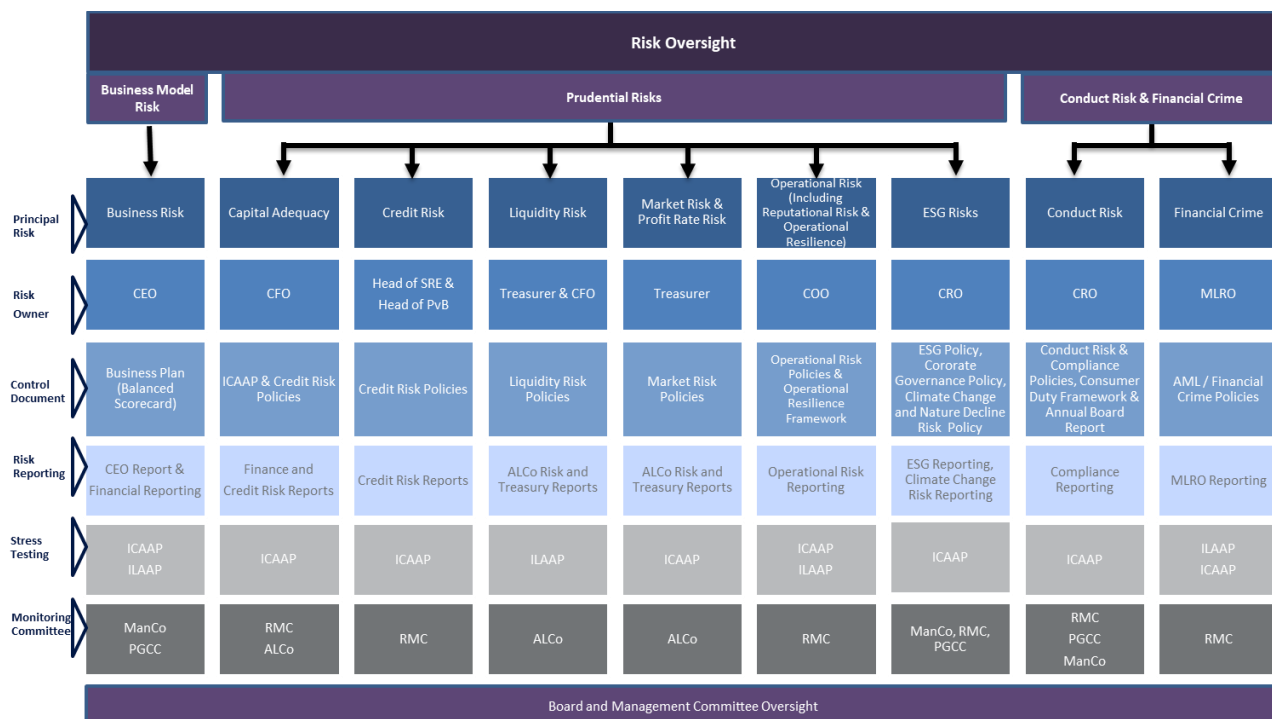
Risk Oversight

Business Model Risk

Prudential Risks

Conduct Risk & Financial Crime

| | | | | | | | | | |
|---|---|---|---|---|---|---|---|---|---|
| Principal Risk | Business Risk | Capital Adequacy | Credit Risk | Liquidity Risk | Market Risk & Profit Rate Risk | Operational Risk (Including Reputational Risk & Operational Resilience) | ESG Risks | Conduct Risk | Financial Crime |
| Risk Owner | CEO | CFO | Head of SRE & Head of PvB | Treasurer & CFO | Treasurer | COO | CRO | CRO | MLRO |
| Control Document | Business Plan (Balanced Scorecard) | ICAAP & Credit Risk Policies | Credit Risk Policies | Liquidity Risk Policies | Market Risk Policies | Operational Risk Policies & Operational Resilience Framework | ESG Policy, Cororate Governance Policy, Climate Change and Nature Decline Risk Policy | Conduct Risk & Compliance Policies, Consumer Duty Framework & Annual Board Report | AML / Financial Crime Policies |
| Risk Reporting | CEO Report & Financial Reporting | Finance and Credit Risk Reports | Credit Risk Reports | ALCo Risk and Treasury Reports | ALCo Risk and Treasury Reports | Operational Risk Reporting | ESG Reporting, Climate Change Risk Reporting | Compliance Reporting | MLRO Reporting |
| Stress Testing | ICAAP ILAAP | ICAAP | ICAAP | ILAAP | ICAAP | ICAAP ILAAP | ICAAP | ICAAP | ILAAP ICAAP |
| Monitoring Committee | ManCo PGCC | RMC ALCo | RMC | ALCo | ALCo | RMC | ManCo, RMC, PGCC | RMC PGCC ManCo | RMC |

Board and Management Committee Oversight